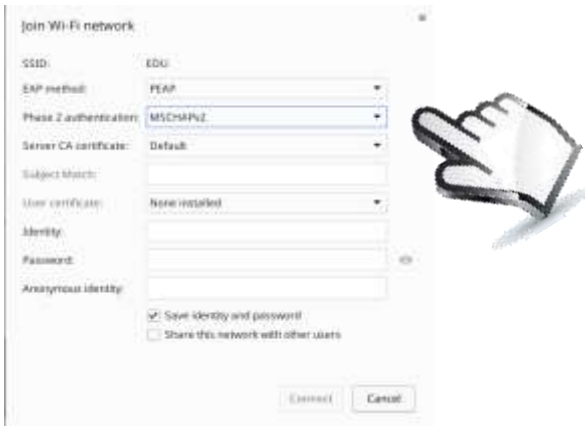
Join Wi-Fi network

SSID: EDU

EAP method: PEAP

Phase 2 authentication: MSCHAPv2

Server CA certificate: Default

Subject Match:

User certificate: None installed

Identity:

Password:

Anonymous identity:

Save identity and password

Share this network with other users

Connect

Cancel